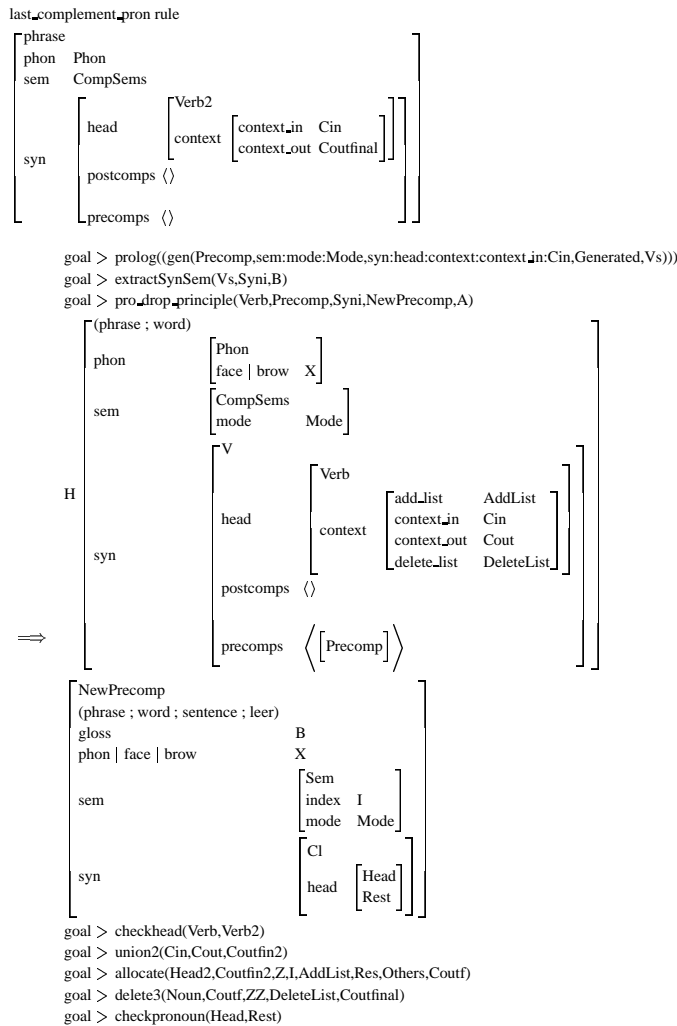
last_complement_pron rule

$\begin{bmatrix} \text{phrase} & \\ \text{phon} & \text{Phon} \\ \text{sem} & \text{CompSems} \\ \text{syn} & \begin{bmatrix} \text{head} & \begin{bmatrix} \text{Verb2} & \\ \text{context} & \begin{bmatrix} \text{context\_in} & \text{Cin} \\ \text{context\_out} & \text{Coutfinal} \end{bmatrix} \end{bmatrix} \\ \text{postcomps} & \langle\rangle \\ \text{precomps} & \langle\rangle \end{bmatrix} \end{bmatrix}$

goal > prolog((gen(Precomp,sem:mode:Mode,syn:head:context:context_in:Cin,Generated,Vs)))
goal > extractSynSem(Vs,Syni,B)
goal > pro_drop_principle(Verb,Precomp,Syni,NewPrecomp,A)

$\text{H} \begin{bmatrix} \text{(phrase ; word)} & \\ \text{phon} & \begin{bmatrix} \text{Phon} & \\ \text{face} \mid \text{brow} & \text{X} \end{bmatrix} \\ \text{sem} & \begin{bmatrix} \text{CompSems} & \\ \text{mode} & \text{Mode} \end{bmatrix} \\ \text{syn} & \begin{bmatrix} \text{V} & \\ \text{head} & \begin{bmatrix} \text{Verb} & \\ \text{context} & \begin{bmatrix} \text{add\_list} & \text{AddList} \\ \text{context\_in} & \text{Cin} \\ \text{context\_out} & \text{Cout} \\ \text{delete\_list} & \text{DeleteList} \end{bmatrix} \end{bmatrix} \\ \text{postcomps} & \langle\rangle \\ \text{precomps} & \left\langle \begin{bmatrix} \text{Precomp} \end{bmatrix} \right\rangle \end{bmatrix} \end{bmatrix}$

$\Longrightarrow$

$\begin{bmatrix} \text{NewPrecomp} & \\ \text{(phrase ; word ; sentence ; leer)} & \\ \text{gloss} & \text{B} \\ \text{phon} \mid \text{face} \mid \text{brow} & \text{X} \\ \text{sem} & \begin{bmatrix} \text{Sem} & \\ \text{index} & \text{I} \\ \text{mode} & \text{Mode} \end{bmatrix} \\ \text{syn} & \begin{bmatrix} \text{Cl} & \\ \text{head} & \begin{bmatrix} \text{Head} \\ \text{Rest} \end{bmatrix} \end{bmatrix} \end{bmatrix}$

goal > checkhead(Verb,Verb2)
goal > union2(Cin,Cout,Coutfin2)
goal > allocate(Head2,Coutfin2,Z,I,AddList,Res,Others,Coutf)
goal > delete3(Noun,Coutf,ZZ,DeleteList,Coutfinal)
goal > checkpronoun(Head,Rest)